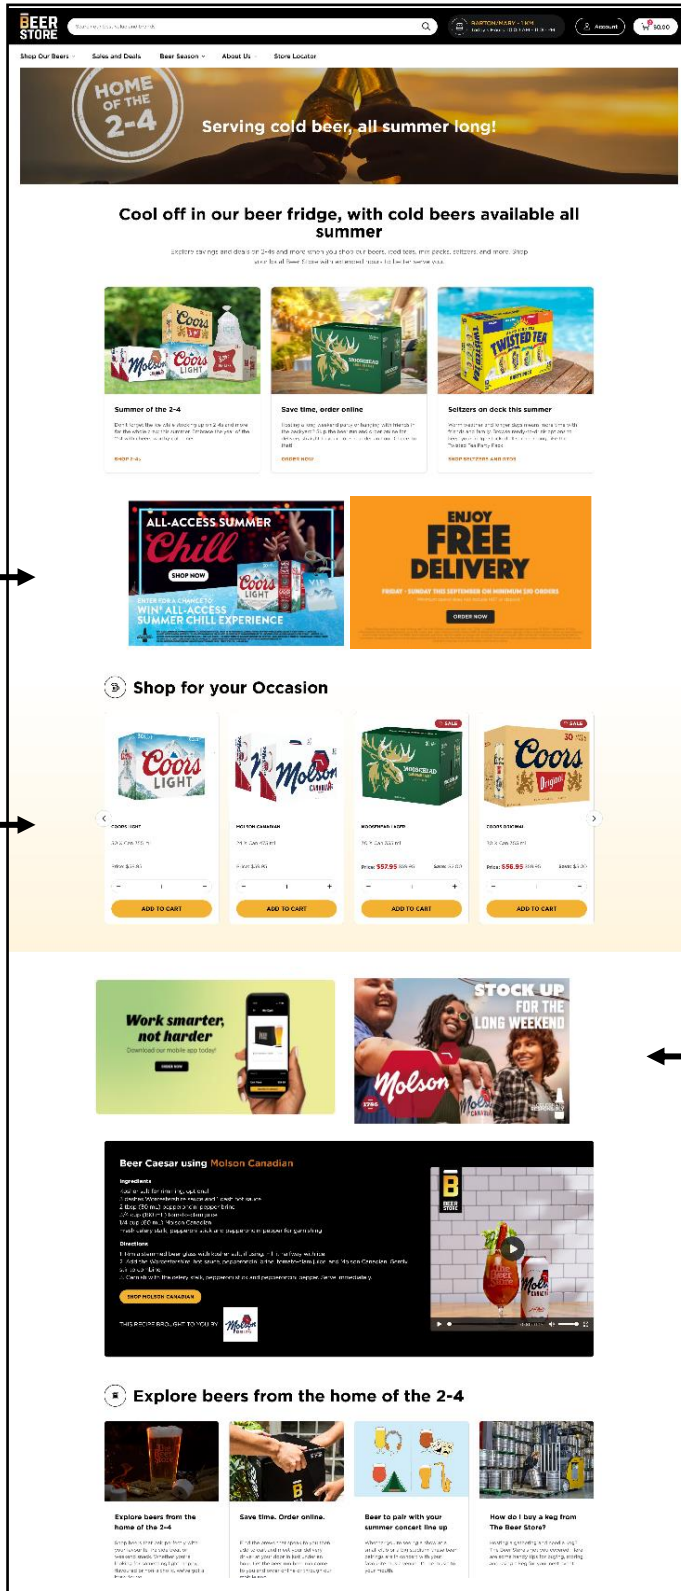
BEER STORE

Account

$0.00

Shop Our Beers   Sales and Deals   Beer Season   About Us   Store Locator

HOME OF THE 2-4

Serving cold beer, all summer long!

Cool off in our beer fridge, with cold beers available all summer

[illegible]

Summer of the 2-4

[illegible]

SHOP 2-4s

Save time, order online

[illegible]

ORDER NOW

Seltzers on deck this summer

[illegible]

SHOP SELTZERS AND RTDS

ALL-ACCESS SUMMER Chill

SHOP NOW

ENTER FOR A CHANCE TO WIN ALL-ACCESS SUMMER CHILL EXPERIENCE

ENJOY FREE DELIVERY

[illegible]

ORDER NOW

Shop for your Occasion

SALE

SALE

COORS LIGHT

MOLSON CANADIAN

MOOSEHEAD LAGER

COORS ORIGINAL

Price: $57.95

Price: $56.95

ADD TO CART

ADD TO CART

ADD TO CART

ADD TO CART

Work smarter, not harder

Download our mobile app today!

ORDER NOW

STOCK UP FOR THE LONG WEEKEND

Molson

Beer Caesar using Molson Canadian

Ingredients

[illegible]

Directions

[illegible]

SHOP MOLSON CANADIAN

THIS RECIPE BROUGHT TO YOU BY

Explore beers from the home of the 2-4

Explore beers from the home of the 2-4

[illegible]

Save time. Order online.

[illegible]

Beer to pair with your summer concert line up

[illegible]

How do I buy a keg from The Beer Store?

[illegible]